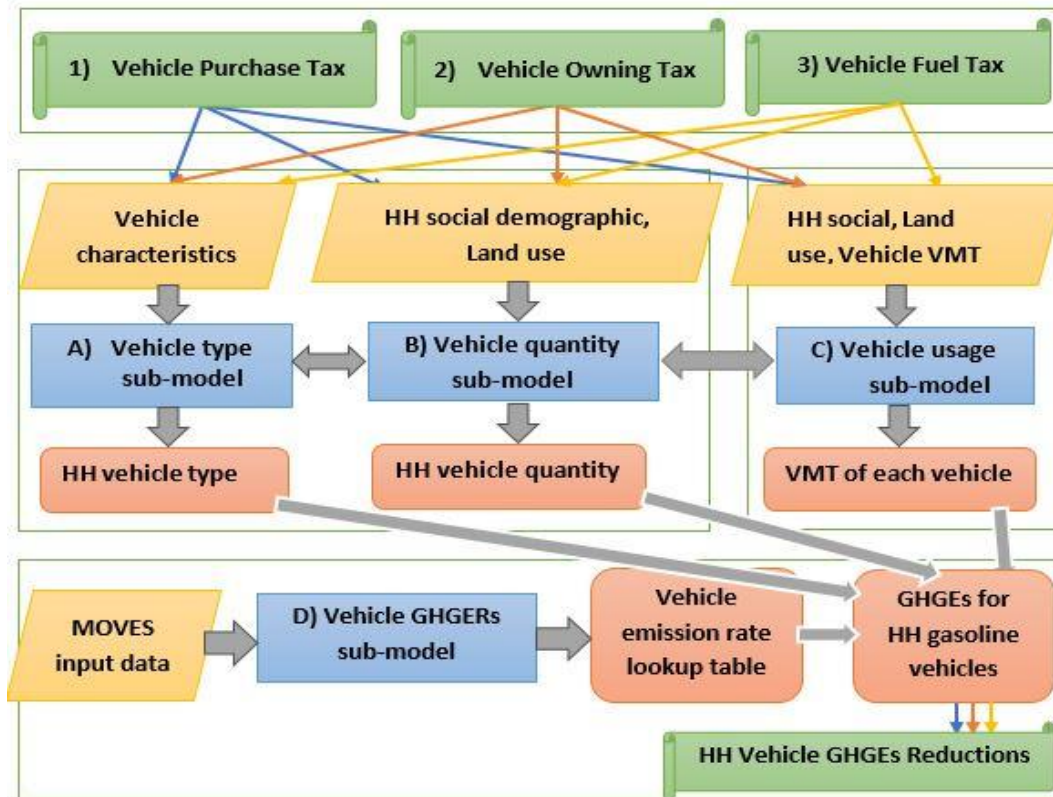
1) Vehicle Purchase Tax

2) Vehicle Owning Tax

3) Vehicle Fuel Tax

Vehicle characteristics

HH social demographic, Land use

HH social, Land use, Vehicle VMT

A) Vehicle type sub-model

B) Vehicle quantity sub-model

C) Vehicle usage sub-model

HH vehicle type

HH vehicle quantity

VMT of each vehicle

MOVES input data

D) Vehicle GHGERs sub-model

Vehicle emission rate lookup table

GHGEs for HH gasoline vehicles

HH Vehicle GHGEs Reductions